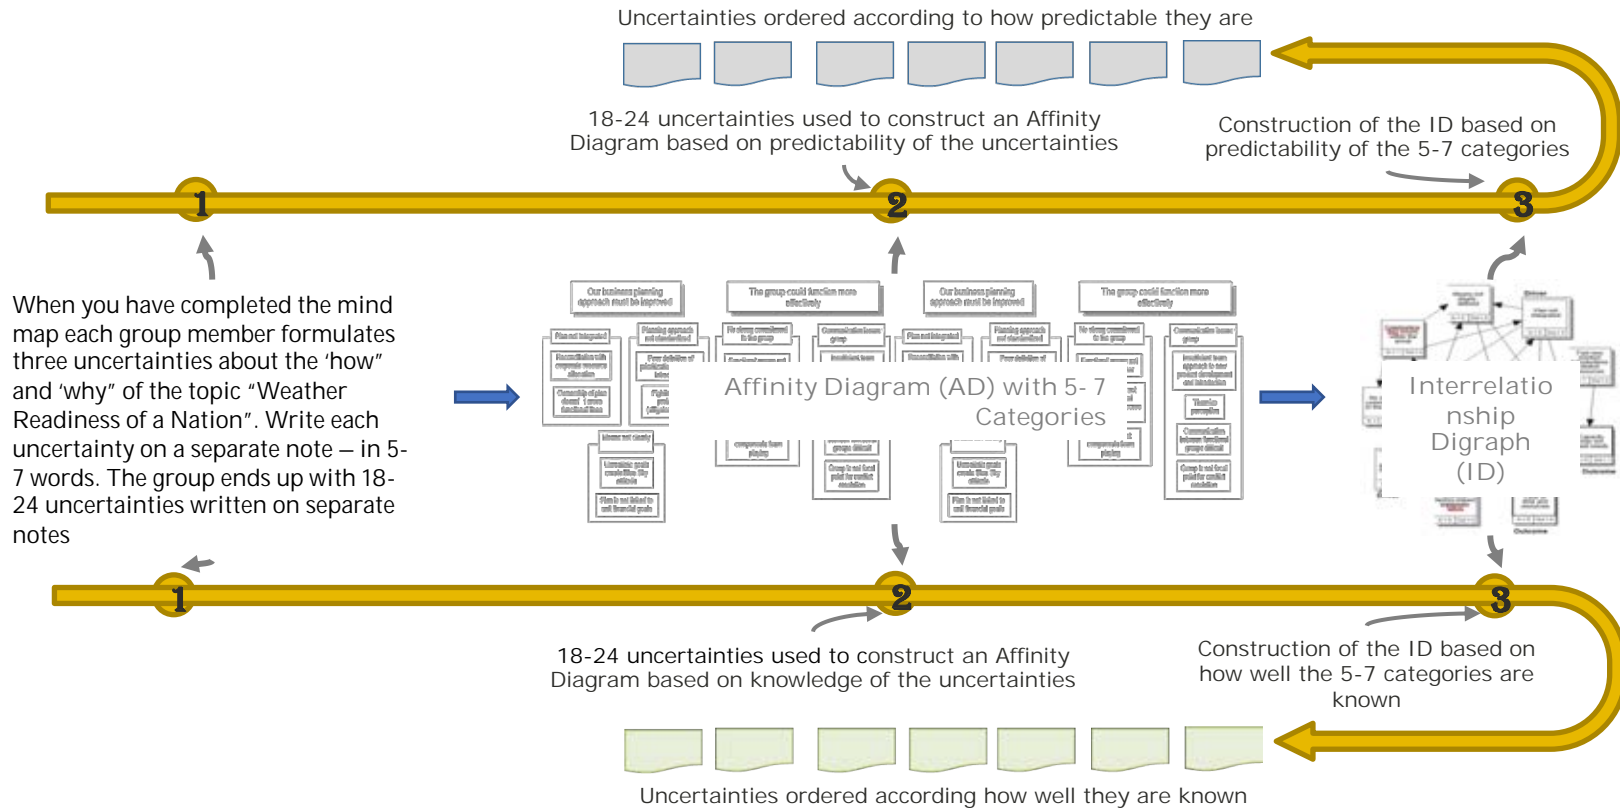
Uncertainties ordered according to how predictable they are

18-24 uncertainties used to construct an Affinity Diagram based on predictability of the uncertainties

Construction of the ID based on predictability of the 5-7 categories

1

2

3

When you have completed the mind map each group member formulates three uncertainties about the 'how" and 'why" of the topic "Weather Readiness of a Nation". Write each uncertainty on a separate note – in 5-7 words. The group ends up with 18-24 uncertainties written on separate notes

Our business planning approach must be improved

The group could function more effectively

Our business planning approach must be improved

The group could function more effectively

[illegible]

Affinity Diagram (AD) with 5- 7 Categories

Interrelationship Digraph (ID)

1

2

3

18-24 uncertainties used to construct an Affinity Diagram based on knowledge of the uncertainties

Construction of the ID based on how well the 5-7 categories are known

Uncertainties ordered according how well they are known